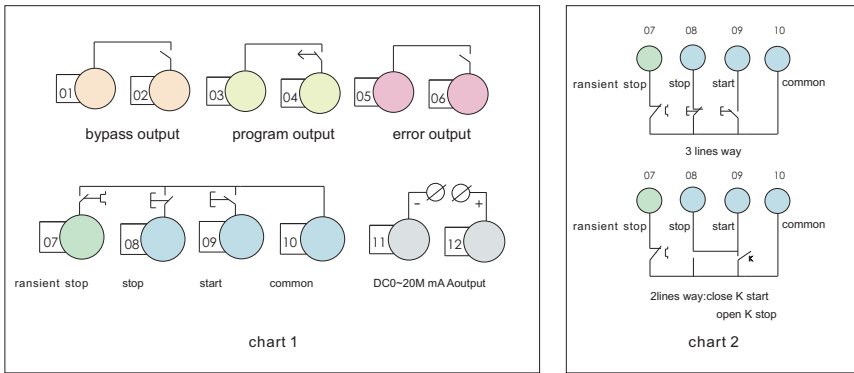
01 02
bypass output

03 04
program output

05 06
error output

07 08 09 10
ransient stop stop start common

- +
11 12
DC0~20M mA Aoutput

chart 1

07 08 09 10
ransient stop stop start common

3 lines way

07 08 09 10
ransient stop stop start common

K

2lines way:close K start
open K stop

chart 2